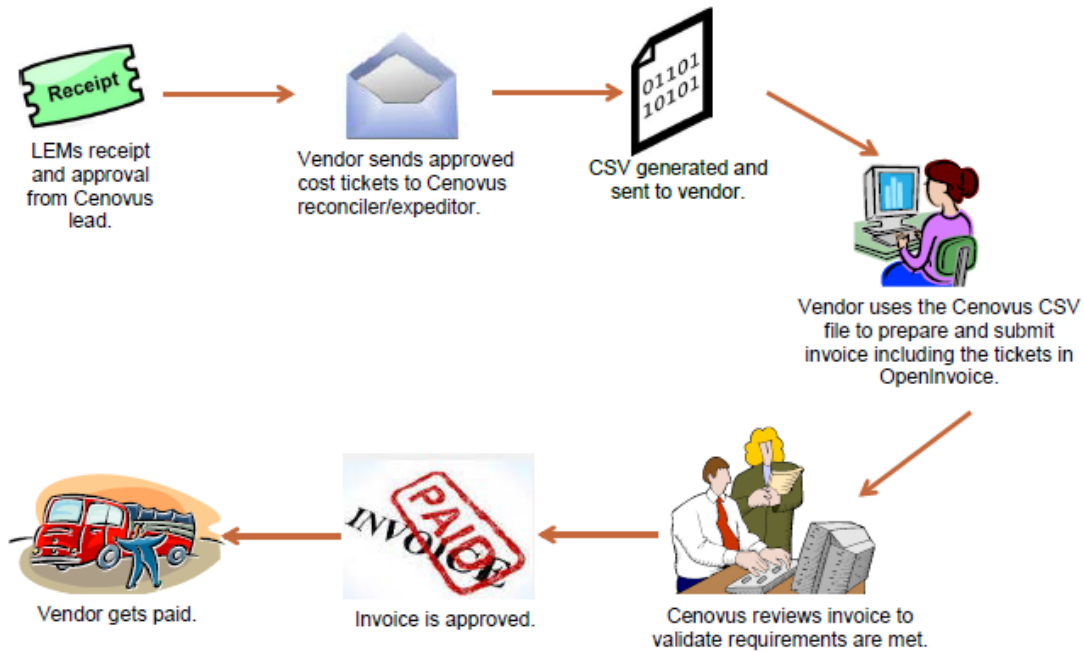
Receipt

LEMs receipt and approval from Cenovus lead.

Vendor sends approved cost tickets to Cenovus reconciler/expeditor.

01101
10101

CSV generated and sent to vendor.

Vendor uses the Cenovus CSV file to prepare and submit invoice including the tickets in OpenInvoice.

Cenovus reviews invoice to validate requirements are met.

INVOICE
PAID

Invoice is approved.

Vendor gets paid.